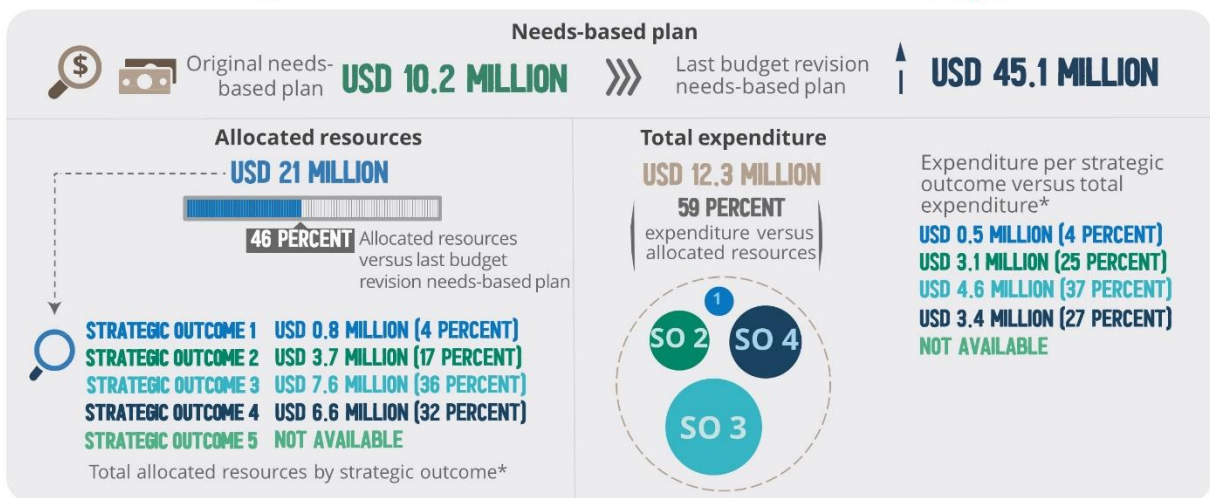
Needs-based plan

Original needs-based plan USD 10.2 MILLION

Last budget revision needs-based plan USD 45.1 MILLION

Allocated resources

USD 21 MILLION

46 PERCENT Allocated resources versus last budget revision needs-based plan

STRATEGIC OUTCOME 1 USD 0.8 MILLION (4 PERCENT)
STRATEGIC OUTCOME 2 USD 3.7 MILLION (17 PERCENT)
STRATEGIC OUTCOME 3 USD 7.6 MILLION (36 PERCENT)
STRATEGIC OUTCOME 4 USD 6.6 MILLION (32 PERCENT)
STRATEGIC OUTCOME 5 NOT AVAILABLE

Total allocated resources by strategic outcome*

Total expenditure

USD 12.3 MILLION

59 PERCENT expenditure versus allocated resources

1
SO 2
SO 4
SO 3

Expenditure per strategic outcome versus total expenditure*

USD 0.5 MILLION (4 PERCENT)
USD 3.1 MILLION (25 PERCENT)
USD 4.6 MILLION (37 PERCENT)
USD 3.4 MILLION (27 PERCENT)
NOT AVAILABLE